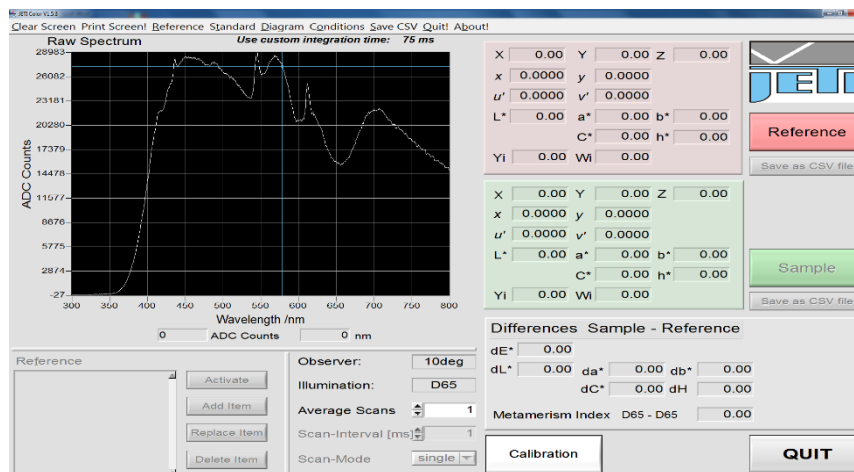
JETI Color V1.53

Clear Screen Print Screen! Reference Standard Diagram Conditions Save CSV Quit! About!

Raw Spectrum

Use custom integration time: 75 ms

28983
26082
23181
20280
17379
14478
11577
8676
5775
2874
-27

ADC Counts

300 350 400 450 500 550 600 650 700 750 800

Wavelength /nm

0 ADC Counts 0 nm

| X | 0.00 | Y | 0.00 | Z | 0.00 |
|---|---|---|---|---|---|
| x | 0.0000 | y | 0.0000 | | |
| u' | 0.0000 | v' | 0.0000 | | |
| L* | 0.00 | a* | 0.00 | b* | 0.00 |
| | | C* | 0.00 | h* | 0.00 |
| Yi | 0.00 | Wi | 0.00 | | |

JETI

Reference

Save as CSV file

| X | 0.00 | Y | 0.00 | Z | 0.00 |
|---|---|---|---|---|---|
| x | 0.0000 | y | 0.0000 | | |
| u' | 0.0000 | v' | 0.0000 | | |
| L* | 0.00 | a* | 0.00 | b* | 0.00 |
| | | C* | 0.00 | h* | 0.00 |
| Yi | 0.00 | Wi | 0.00 | | |

Sample

Save as CSV file

Differences Sample - Reference

dE* 0.00
dL* 0.00 da* 0.00 db* 0.00
dC* 0.00 dH 0.00

Metamerism Index D65 - D65 0.00

Reference

Activate
Add Item
Replace Item
Delete Item

Observer: 10deg
Illumination: D65
Average Scans 1
Scan-Interval [ms] 1
Scan-Mode single

Calibration

QUIT